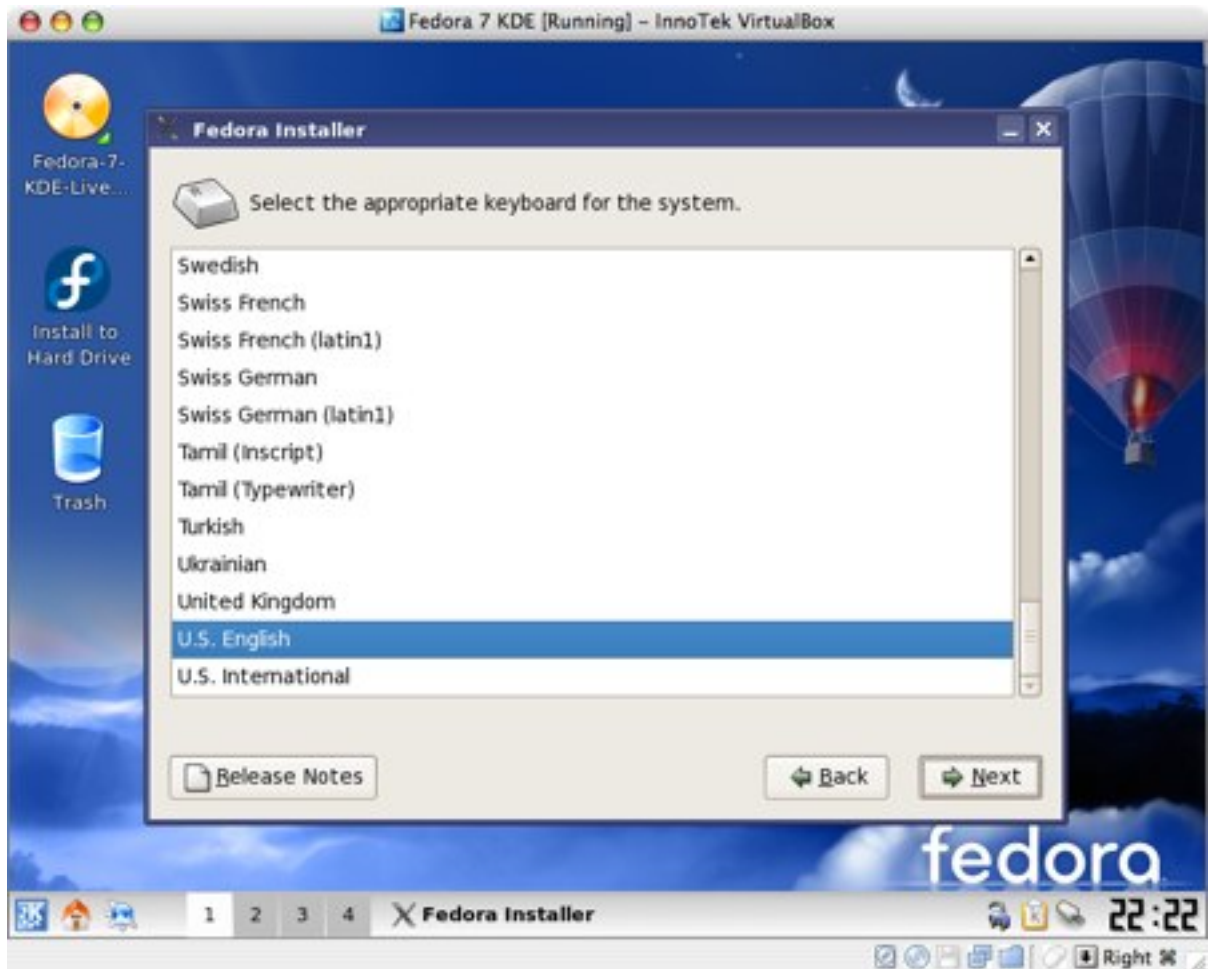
Fedora 7 KDE [Running] – InnoTek VirtualBox

Fedora-7-KDE-Live...

Install to Hard Drive

Trash

Fedora Installer

Select the appropriate keyboard for the system.

Swedish
Swiss French
Swiss French (latin1)
Swiss German
Swiss German (latin1)
Tamil (Inscript)
Tamil (Typewriter)
Turkish
Ukrainian
United Kingdom
U.S. English
U.S. International

Release Notes

Back

Next

fedora

1 2 3 4 Fedora Installer

22:22

Right ⌘